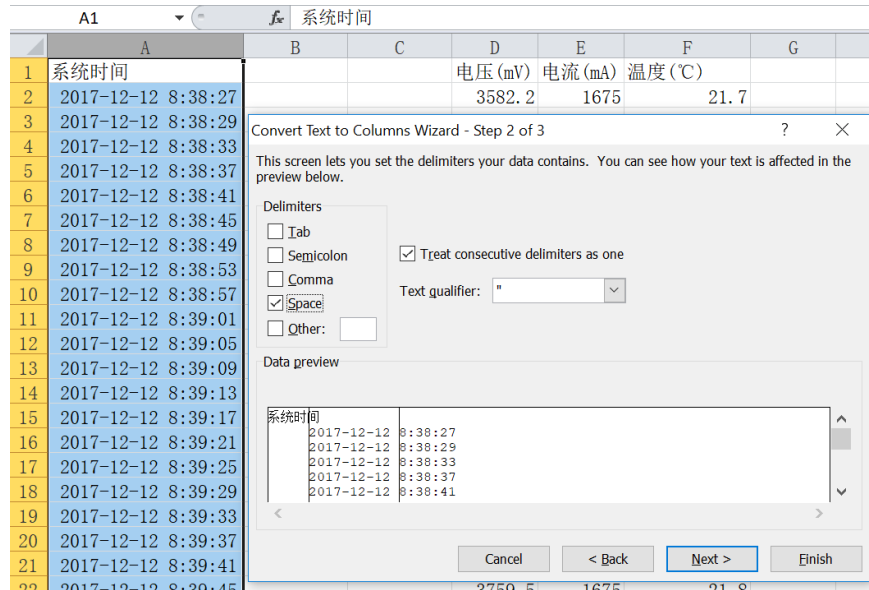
A1 fx 系统时间

| | A | B | C | D | E | F | G |
|---|---|---|---|---|---|---|---|
| 1 | 系统时间 | | | 电压(mV) | 电流(mA) | 温度(℃) | |
| 2 | 2017-12-12 8:38:27 | | | 3582.2 | 1675 | 21.7 | |
| 3 | 2017-12-12 8:38:29 | | | | | | |
| 4 | 2017-12-12 8:38:33 | | | | | | |
| 5 | 2017-12-12 8:38:37 | | | | | | |
| 6 | 2017-12-12 8:38:41 | | | | | | |
| 7 | 2017-12-12 8:38:45 | | | | | | |
| 8 | 2017-12-12 8:38:49 | | | | | | |
| 9 | 2017-12-12 8:38:53 | | | | | | |
| 10 | 2017-12-12 8:38:57 | | | | | | |
| 11 | 2017-12-12 8:39:01 | | | | | | |
| 12 | 2017-12-12 8:39:05 | | | | | | |
| 13 | 2017-12-12 8:39:09 | | | | | | |
| 14 | 2017-12-12 8:39:13 | | | | | | |
| 15 | 2017-12-12 8:39:17 | | | | | | |
| 16 | 2017-12-12 8:39:21 | | | | | | |
| 17 | 2017-12-12 8:39:25 | | | | | | |
| 18 | 2017-12-12 8:39:29 | | | | | | |
| 19 | 2017-12-12 8:39:33 | | | | | | |
| 20 | 2017-12-12 8:39:37 | | | | | | |
| 21 | 2017-12-12 8:39:41 | | | | | | |
| 22 | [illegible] | | | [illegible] | 1675 | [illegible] | |

Convert Text to Columns Wizard - Step 2 of 3 ? ✕

This screen lets you set the delimiters your data contains. You can see how your text is affected in the preview below.

Delimiters
Tab
Semicolon
Comma
Space
Other:

Treat consecutive delimiters as one

Text qualifier: "

Data preview

系统时间
2017-12-12 8:38:27
2017-12-12 8:38:29
2017-12-12 8:38:33
2017-12-12 8:38:37
2017-12-12 8:38:41

Cancel < Back Next > Finish